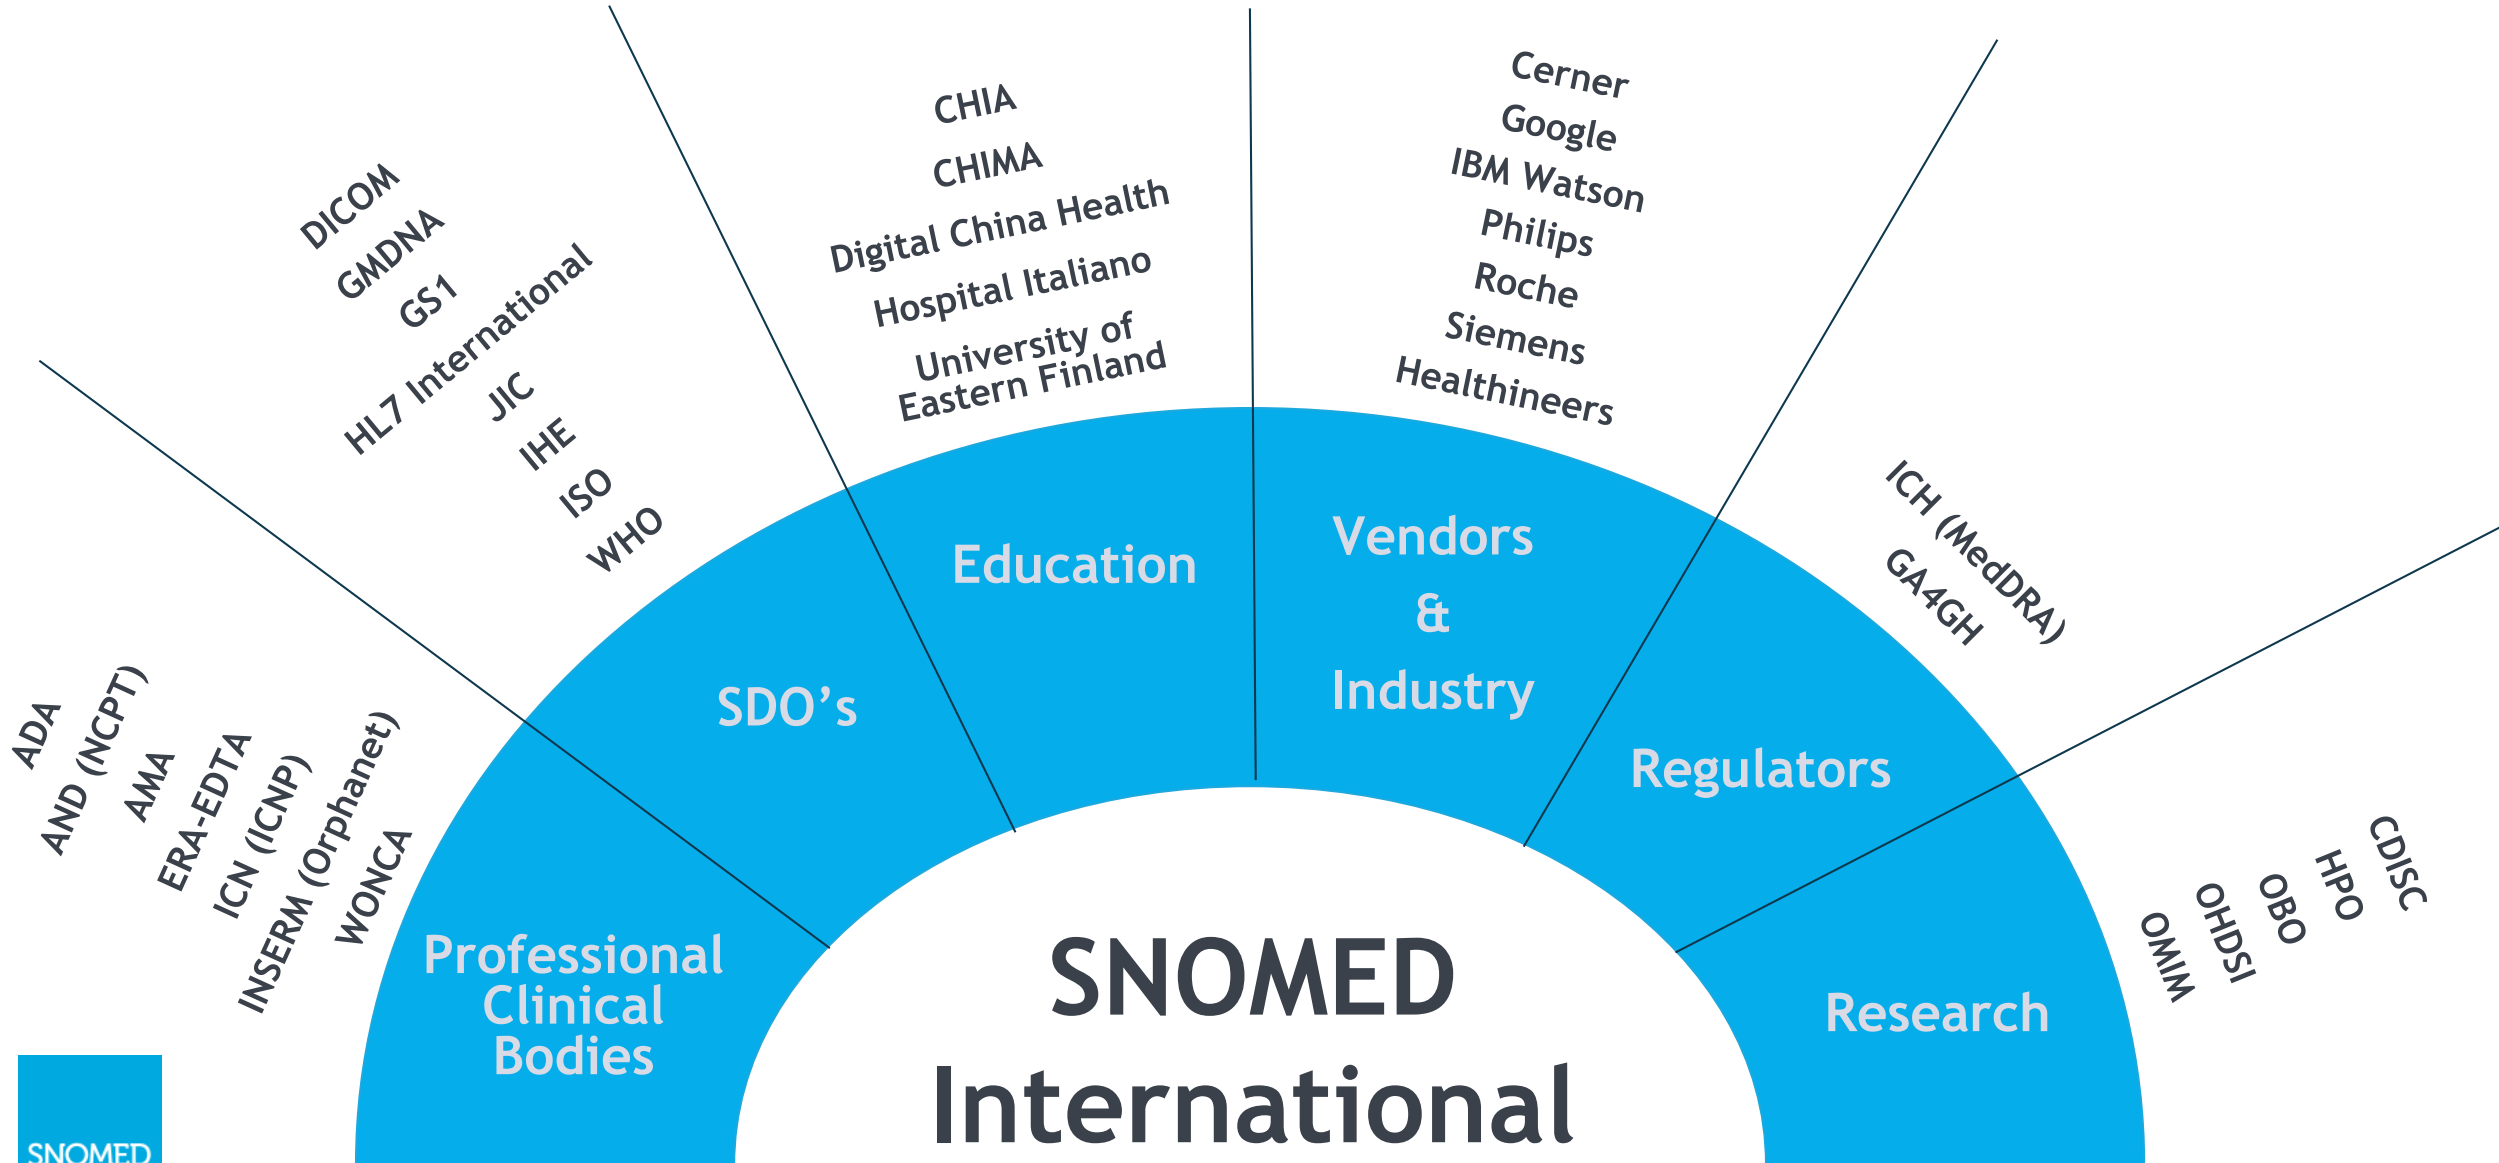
ADA
AND (NCPT)
AMA
ERA-EDTA
ICN (ICNP)
INSERM (Orphanet)
WONCA

Professional Clinical Bodies

DICOM
GMDNA
GS1
HL7 International
JIC
IHE
ISO
WHO

SDO's

CHIA
CHIMA
Digital China Health
Hospital Italiano
University of Eastern Finland

Education

Cerner
Google
IBM Watson
Philips
Roche
Siemens Healthineers

Vendors & Industry

ICH (MedDRA)
GA4GH

Regulators

CDISC
HPO
OBO
OHDSI
OMW

Research

SNOMED International

SNOMED